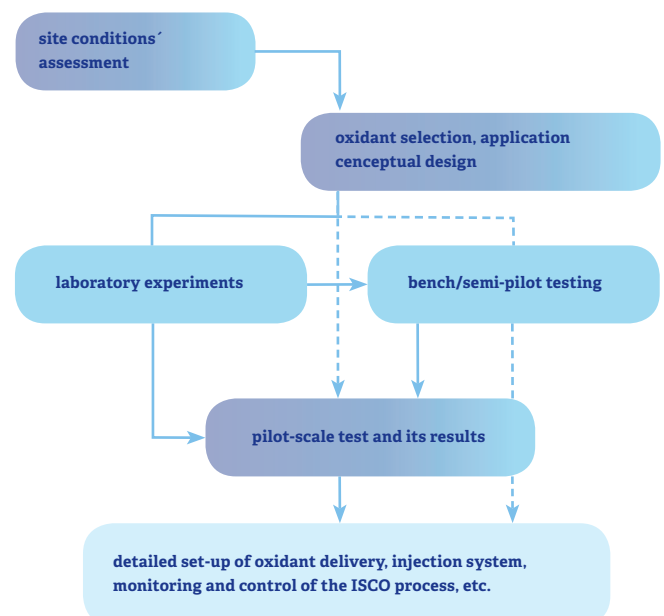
site conditions´ assessment

oxidant selection, application conceptual design

laboratory experiments

bench/semi-pilot testing

pilot-scale test and its results

detailed set-up of oxidant delivery, injection system, monitoring and control of the ISCO process, etc.